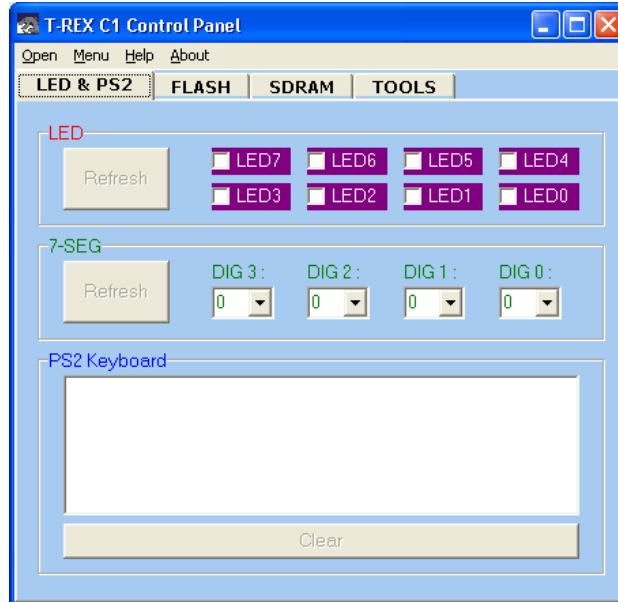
T-REX C1 Control Panel

Open Menu Help About

LED & PS2 FLASH SDRAM TOOLS

LED

Refresh

LED7 LED6 LED5 LED4

LED3 LED2 LED1 LED0

7-SEG

Refresh

DIG 3 : DIG 2 : DIG 1 : DIG 0 :

0 0 0 0

PS2 Keyboard

Clear